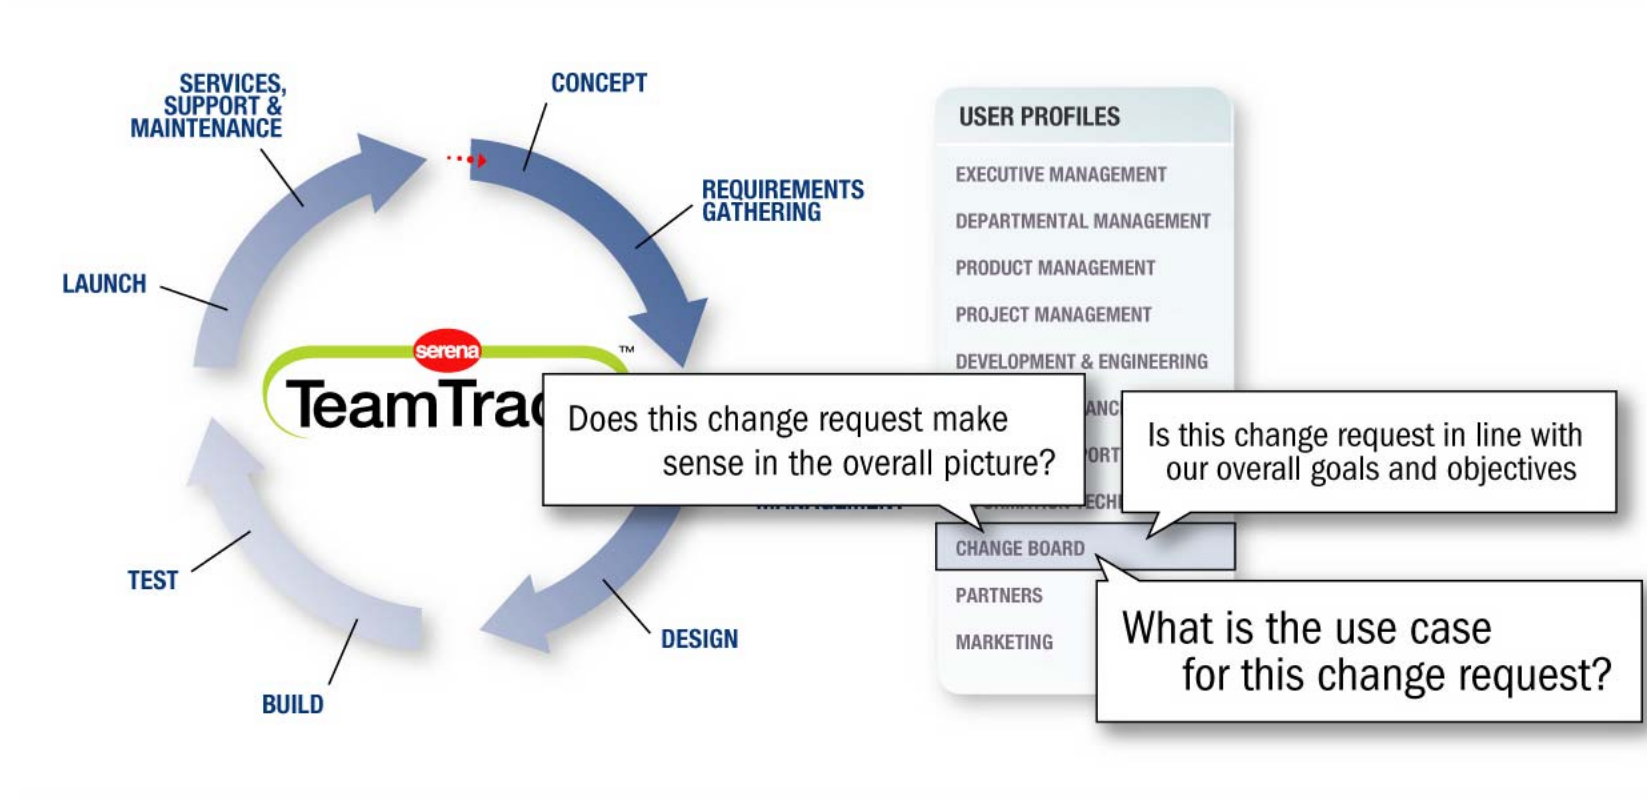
SERVICES, SUPPORT & MAINTENANCE

CONCEPT

REQUIREMENTS GATHERING

LAUNCH

serena

TeamTrac

™

TEST

BUILD

DESIGN

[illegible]MANAGEMENT

USER PROFILES

EXECUTIVE MANAGEMENT

DEPARTMENTAL MANAGEMENT

PRODUCT MANAGEMENT

PROJECT MANAGEMENT

DEVELOPMENT & ENGINEERING

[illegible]ANC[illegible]

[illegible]PORT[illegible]

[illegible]TECH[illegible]

CHANGE BOARD

PARTNERS

MARKETING

Does this change request make sense in the overall picture?

Is this change request in line with our overall goals and objectives

What is the use case for this change request?